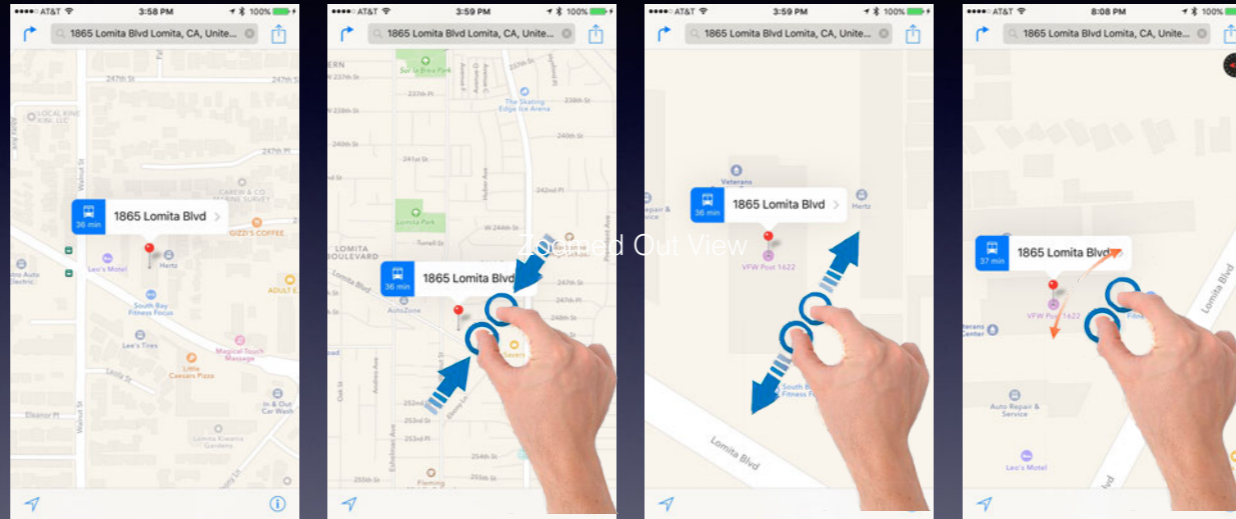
AT&T 3:58 PM 100%
1865 Lomita Blvd Lomita, CA, Unite...
247th St
247th St
LOCAL KINE KAU LLC
247th Pl
Walnut St
KAREN & CO. MARINE SURVEY
36 min 1865 Lomita Blvd
GIZZI'S COFFEE
Leo's Motel
Hertz
Auto Electric
ADULT E
South Bay Fitness Focus
Lee's Tires
Magical Touch Massage
Little Caesars Pizza
Leslie St
In & Out Car Wash
Eleanor Pl
Lomita Kiwanis Gardens

AT&T 3:59 PM 100%
1865 Lomita Blvd Lomita, CA, Unite...
237th St
Sur la Brea Park
The Skating Edge Ice Arena
238th St
239th St
240th St
241st St
242nd St
Lomita Park
W 244th St
LOMITA BOULEVARD
Lomita Blvd
36 min 1865 Lomita Blvd
AutoZone
Savers
252nd St
253rd St
254th St
255th St
Fleming

Zoomed Out View

AT&T 3:59 PM 100%
1865 Lomita Blvd Lomita, CA, Unite...
Veterans
Repair & Service
36 min 1865 Lomita Blvd
Hertz
VFW Post 1622
South Bay Fitness F
Lomita Blvd

AT&T 8:08 PM 100%
1865 Lomita Blvd Lomita, CA, Unite...
37 min 1865 Lomita Blvd
VFW Post 1622
Veterans Center
Auto Repair & Service
Leo's Motel
Lomita Blvd